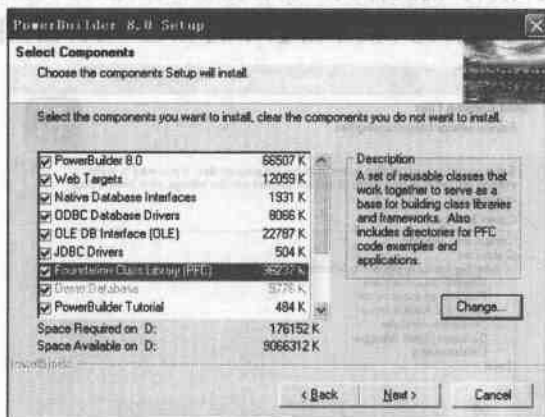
PowerBuilder 8.0 Setup

Select Components
Choose the components Setup will install.

Select the components you want to install, clear the components you do not want to install.

| | |
|---|---|
| PowerBuilder 8.0 | 66507 K |
| Web Targets | 12059 K |
| Native Database Interfaces | 1931 K |
| ODBC Database Drivers | 8066 K |
| OLE DB Interface (OLE) | 22787 K |
| JDBC Drivers | 504 K |
| Foundation Class Library (PFC) | 36237 K |
| Demo Database | 5776 K |
| PowerBuilder Tutorial | 484 K |

Description
A set of reusable classes that work together to serve as a base for building class libraries and frameworks. Also includes directories for PFC code examples and applications.

Change...

Space Required on D: 176152 K
Space Available on D: 9066312 K

InstallShield

< Back Next > Cancel